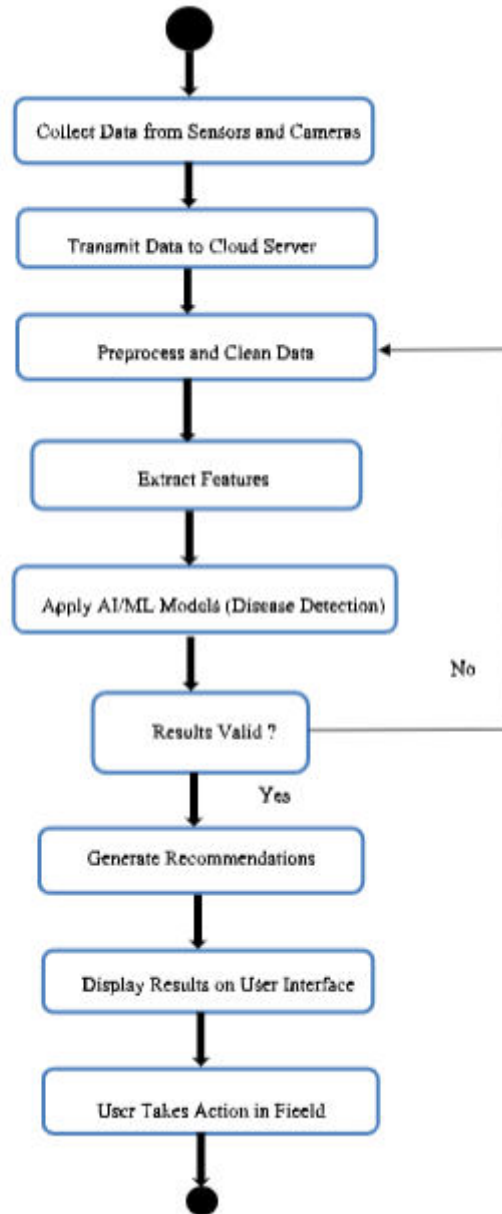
Collect Data from Sensors and Cameras

Transmit Data to Cloud Server

Preprocess and Clean Data

Extract Features

Apply AI/ML Models (Disease Detection)

No

Results Valid ?

Yes

Generate Recommendations

Display Results on User Interface

User Takes Action in Fieeld